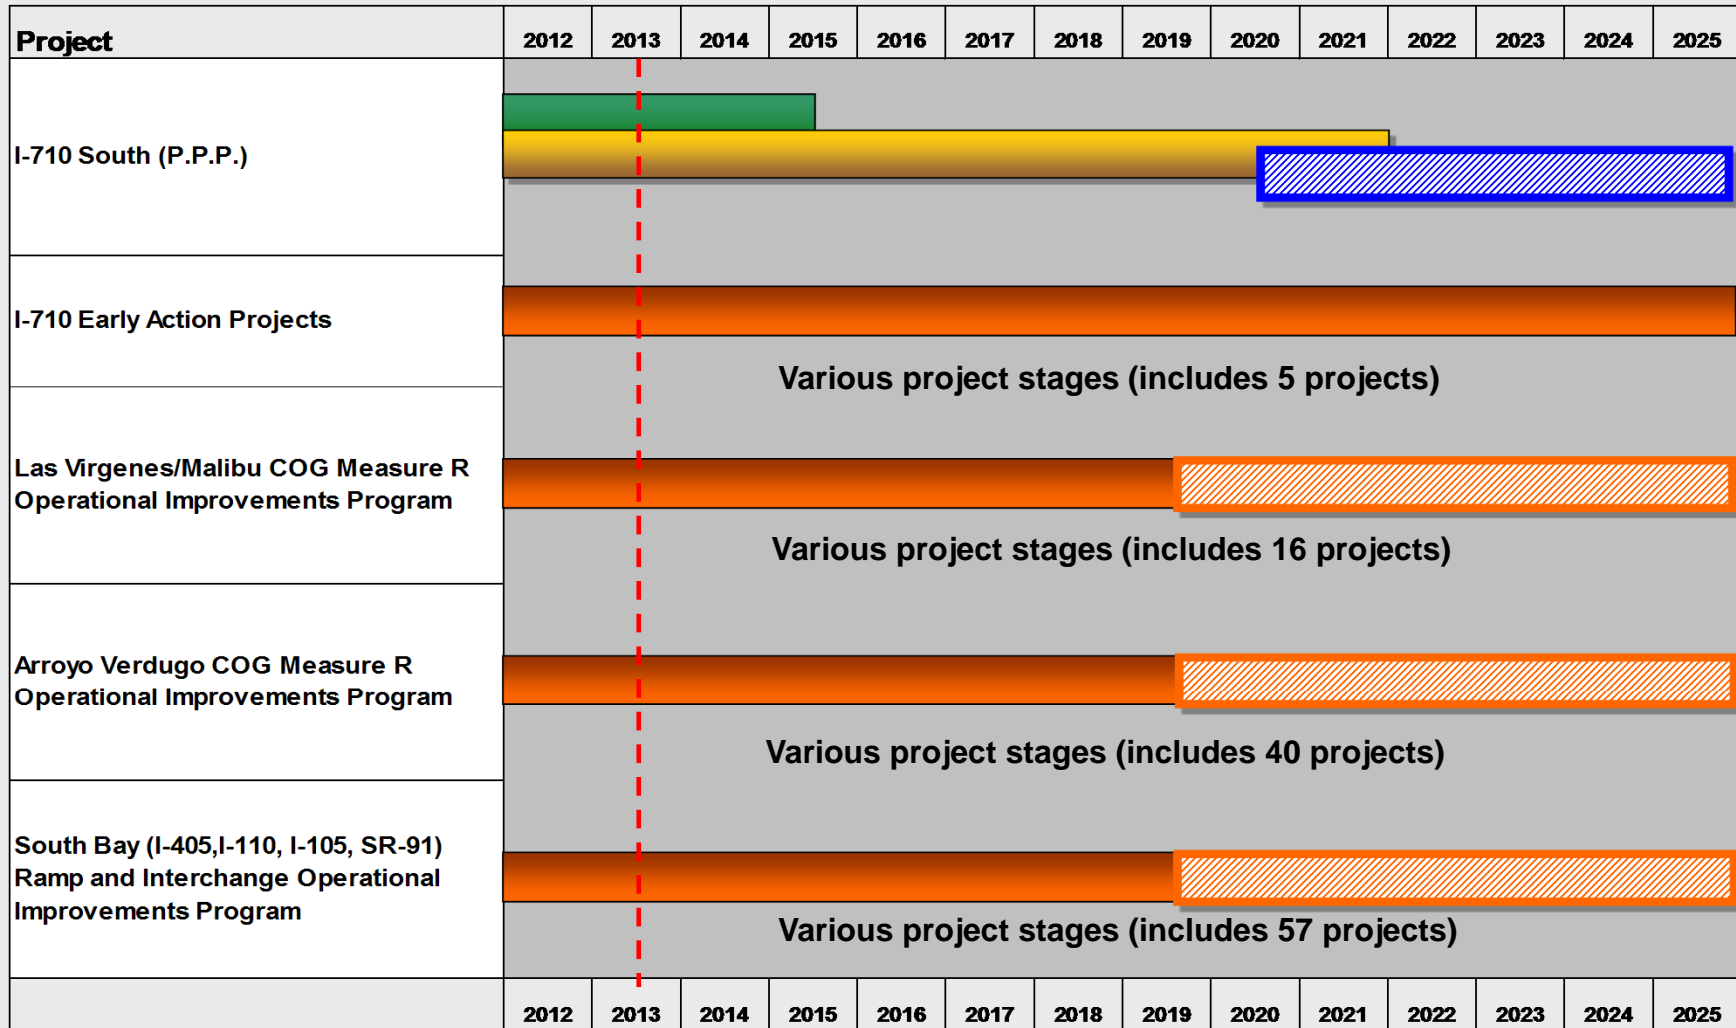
| Project | 2012 | 2013 | 2014 | 2015 | 2016 | 2017 | 2018 | 2019 | 2020 | 2021 | 2022 | 2023 | 2024 | 2025 |
|---|---|---|---|---|---|---|---|---|---|---|---|---|---|---|
| I-710 South (P.P.P.) | | | | | | | | | | | | | | |
| I-710 Early Action Projects | Various project stages (includes 5 projects) | | | | | | | | | | | | | |
| Las Virgenes/Malibu COG Measure R Operational Improvements Program | Various project stages (includes 16 projects) | | | | | | | | | | | | | |
| Arroyo Verdugo COG Measure R Operational Improvements Program | Various project stages (includes 40 projects) | | | | | | | | | | | | | |
| South Bay (I-405,I-110, I-105, SR-91) Ramp and Interchange Operational Improvements Program | Various project stages (includes 57 projects) | | | | | | | | | | | | | |
| | 2012 | 2013 | 2014 | 2015 | 2016 | 2017 | 2018 | 2019 | 2020 | 2021 | 2022 | 2023 | 2024 | 2025 |